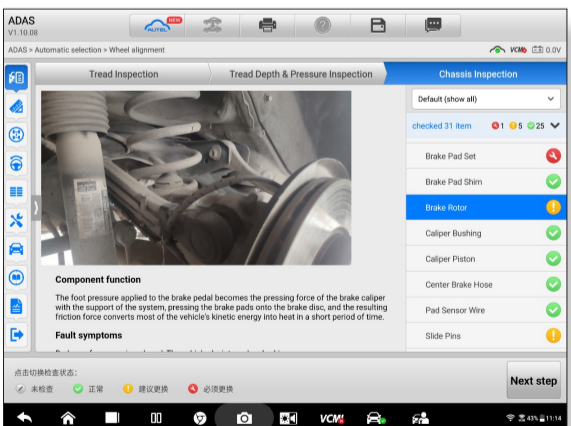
ADAS
V1.10.08

NEW
AUTEL

ADAS > Automatic selection > Wheel alignment

VCMi 0.0V

Tread Inspection

Tread Depth & Pressure Inspection

Chassis Inspection

Default (show all)

checked 31 item 1 5 25

Brake Pad Set

Brake Pad Shim

Brake Rotor

Caliper Bushing

Caliper Piston

Center Brake Hose

Pad Sensor Wire

Slide Pins

Component function

The foot pressure applied to the brake pedal becomes the pressing force of the brake caliper with the support of the system, pressing the brake pads onto the brake disc, and the resulting friction force converts most of the vehicle's kinetic energy into heat in a short period of time.

Fault symptoms

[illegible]

点击切换检查状态:

未检查 正常 建议更换 必须更换

Next step

VCMi

43% 11:14